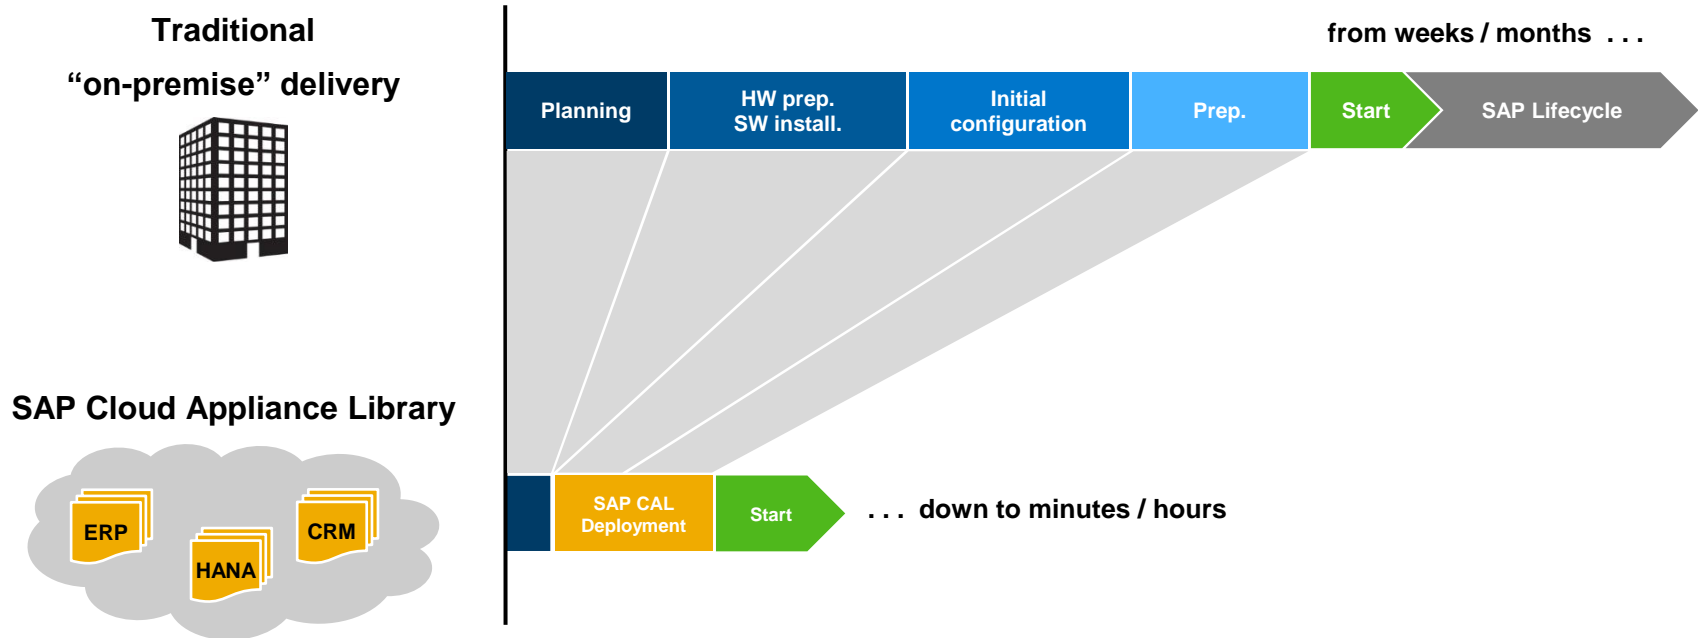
Traditional
“on-premise” delivery

from weeks / months . . .

Planning
HW prep.
SW install.
Initial
configuration
Prep.
Start
SAP Lifecycle

SAP Cloud Appliance Library

ERP
HANA
CRM

SAP CAL
Deployment
Start
. . . down to minutes / hours